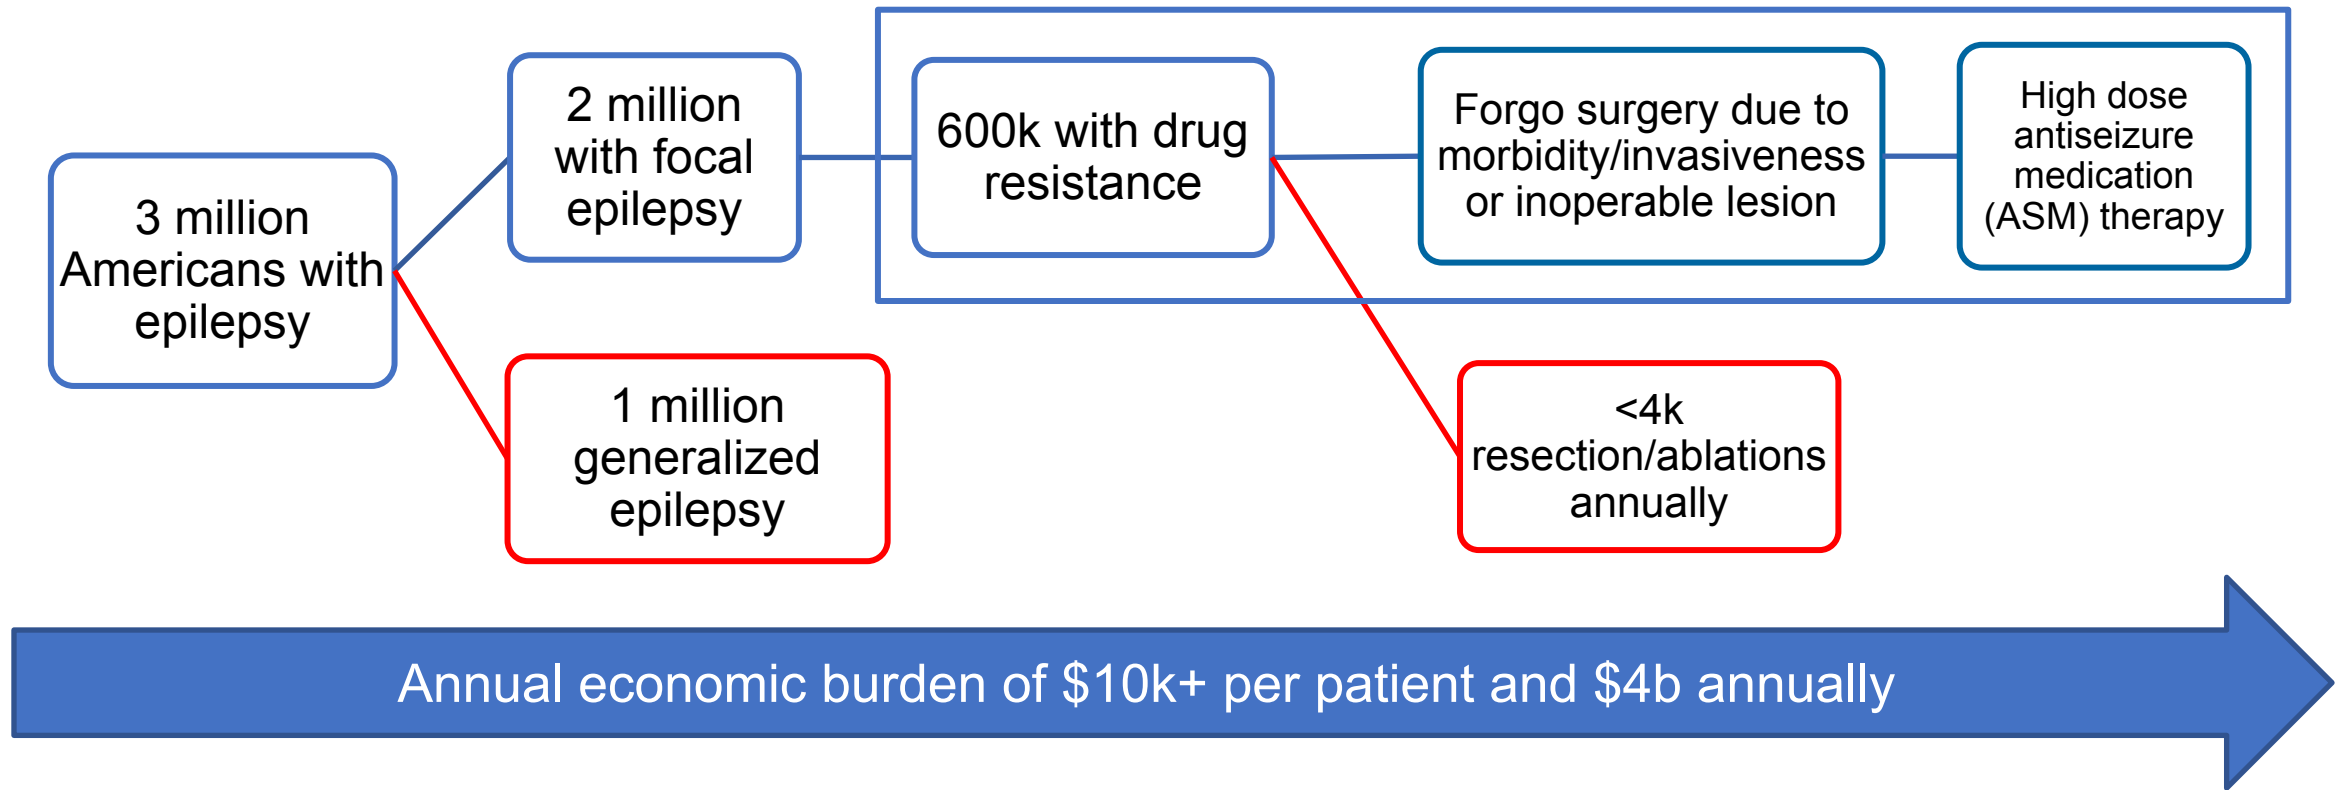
3 million Americans with epilepsy

2 million with focal epilepsy

1 million generalized epilepsy

600k with drug resistance

Forgo surgery due to morbidity/invasiveness or inoperable lesion

High dose antiseizure medication (ASM) therapy

<4k resection/ablations annually

Annual economic burden of $10k+ per patient and $4b annually